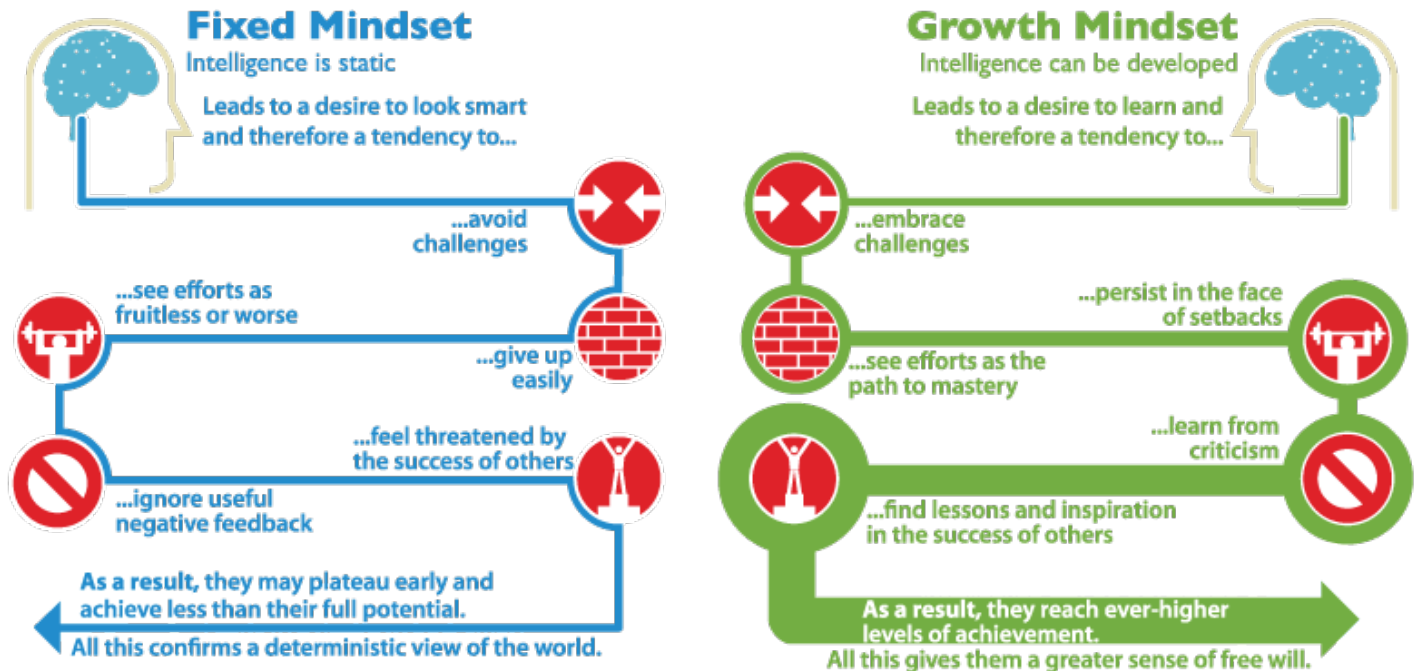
Fixed Mindset
Intelligence is static

Leads to a desire to look smart and therefore a tendency to...

...avoid challenges

...see efforts as fruitless or worse

...give up easily

...feel threatened by the success of others

...ignore useful negative feedback

As a result, they may plateau early and achieve less than their full potential.

All this confirms a deterministic view of the world.

Growth Mindset
Intelligence can be developed

Leads to a desire to learn and therefore a tendency to...

...embrace challenges

...persist in the face of setbacks

...see efforts as the path to mastery

...learn from criticism

...find lessons and inspiration in the success of others

As a result, they reach ever-higher levels of achievement.

All this gives them a greater sense of free will.